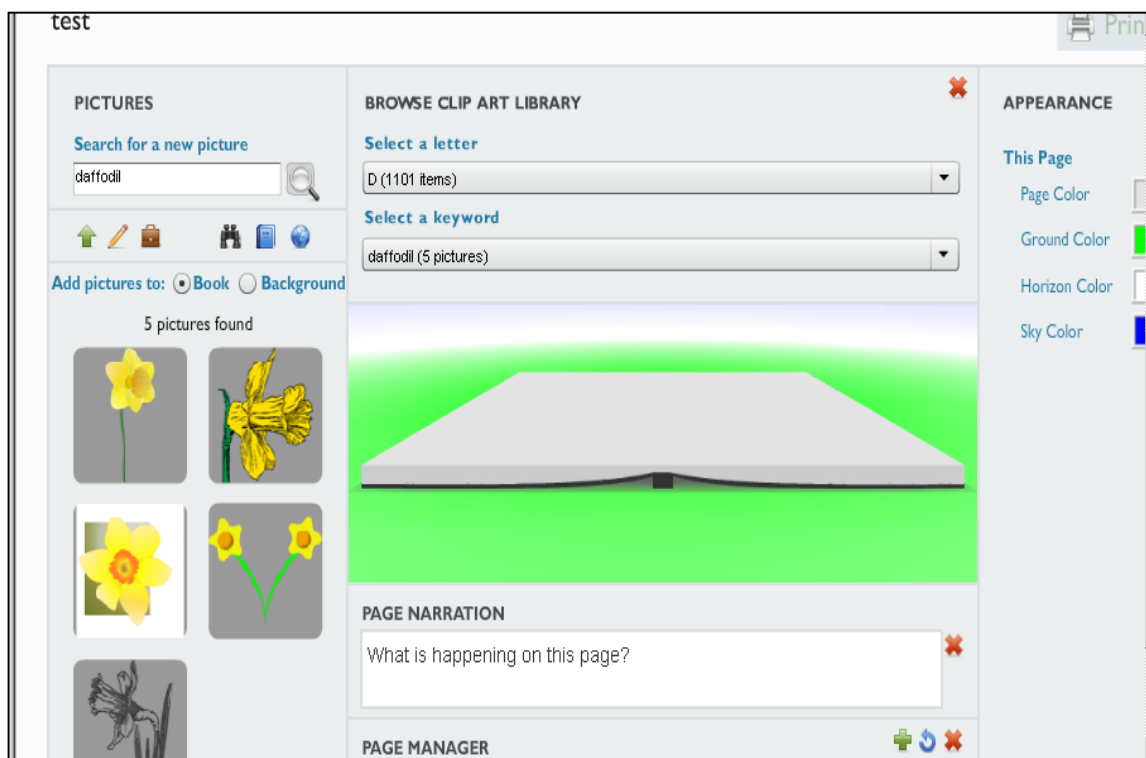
test

Prin

PICTURES

Search for a new picture

daffodil

Add pictures to: Book Background

5 pictures found

BROWSE CLIP ART LIBRARY

Select a letter

D (1101 items)

Select a keyword

daffodil (5 pictures)

PAGE NARRATION

What is happening on this page?

PAGE MANAGER

APPEARANCE

This Page

Page Color

Ground Color

Horizon Color

Sky Color